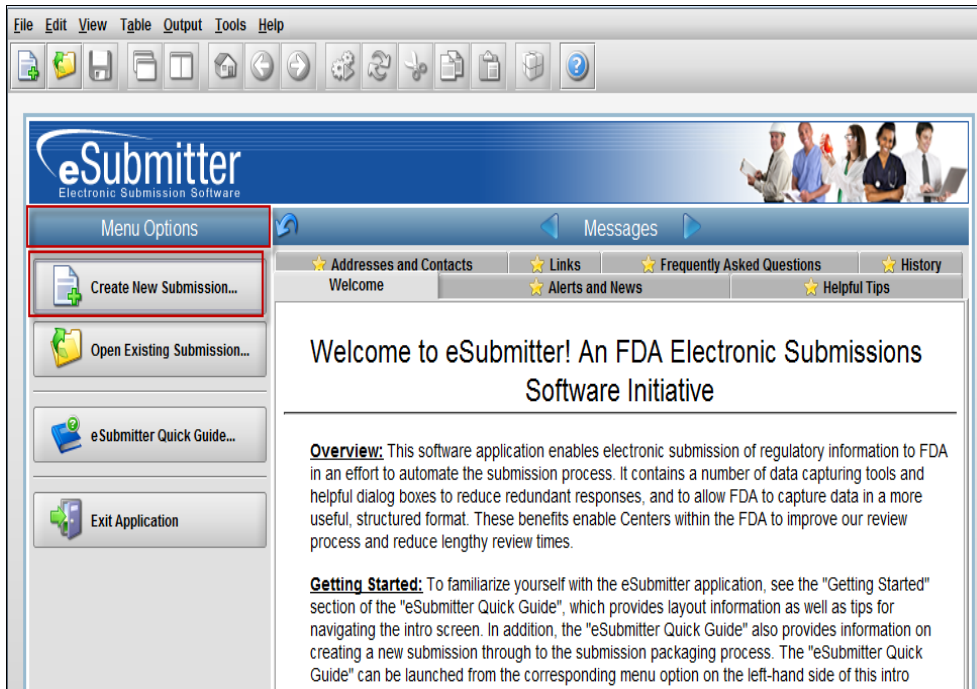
File Edit View Table Output Tools Help

eSubmitter
Electronic Submission Software

Menu Options

Messages

Create New Submission...

Open Existing Submission...

eSubmitter Quick Guide...

Exit Application

Addresses and Contacts | Links | Frequently Asked Questions | History
Welcome | Alerts and News | Helpful Tips

Welcome to eSubmitter! An FDA Electronic Submissions Software Initiative

Overview: This software application enables electronic submission of regulatory information to FDA in an effort to automate the submission process. It contains a number of data capturing tools and helpful dialog boxes to reduce redundant responses, and to allow FDA to capture data in a more useful, structured format. These benefits enable Centers within the FDA to improve our review process and reduce lengthy review times.

Getting Started: To familiarize yourself with the eSubmitter application, see the "Getting Started" section of the "eSubmitter Quick Guide", which provides layout information as well as tips for navigating the intro screen. In addition, the "eSubmitter Quick Guide" also provides information on creating a new submission through to the submission packaging process. The "eSubmitter Quick Guide" can be launched from the corresponding menu option on the left-hand side of this intro